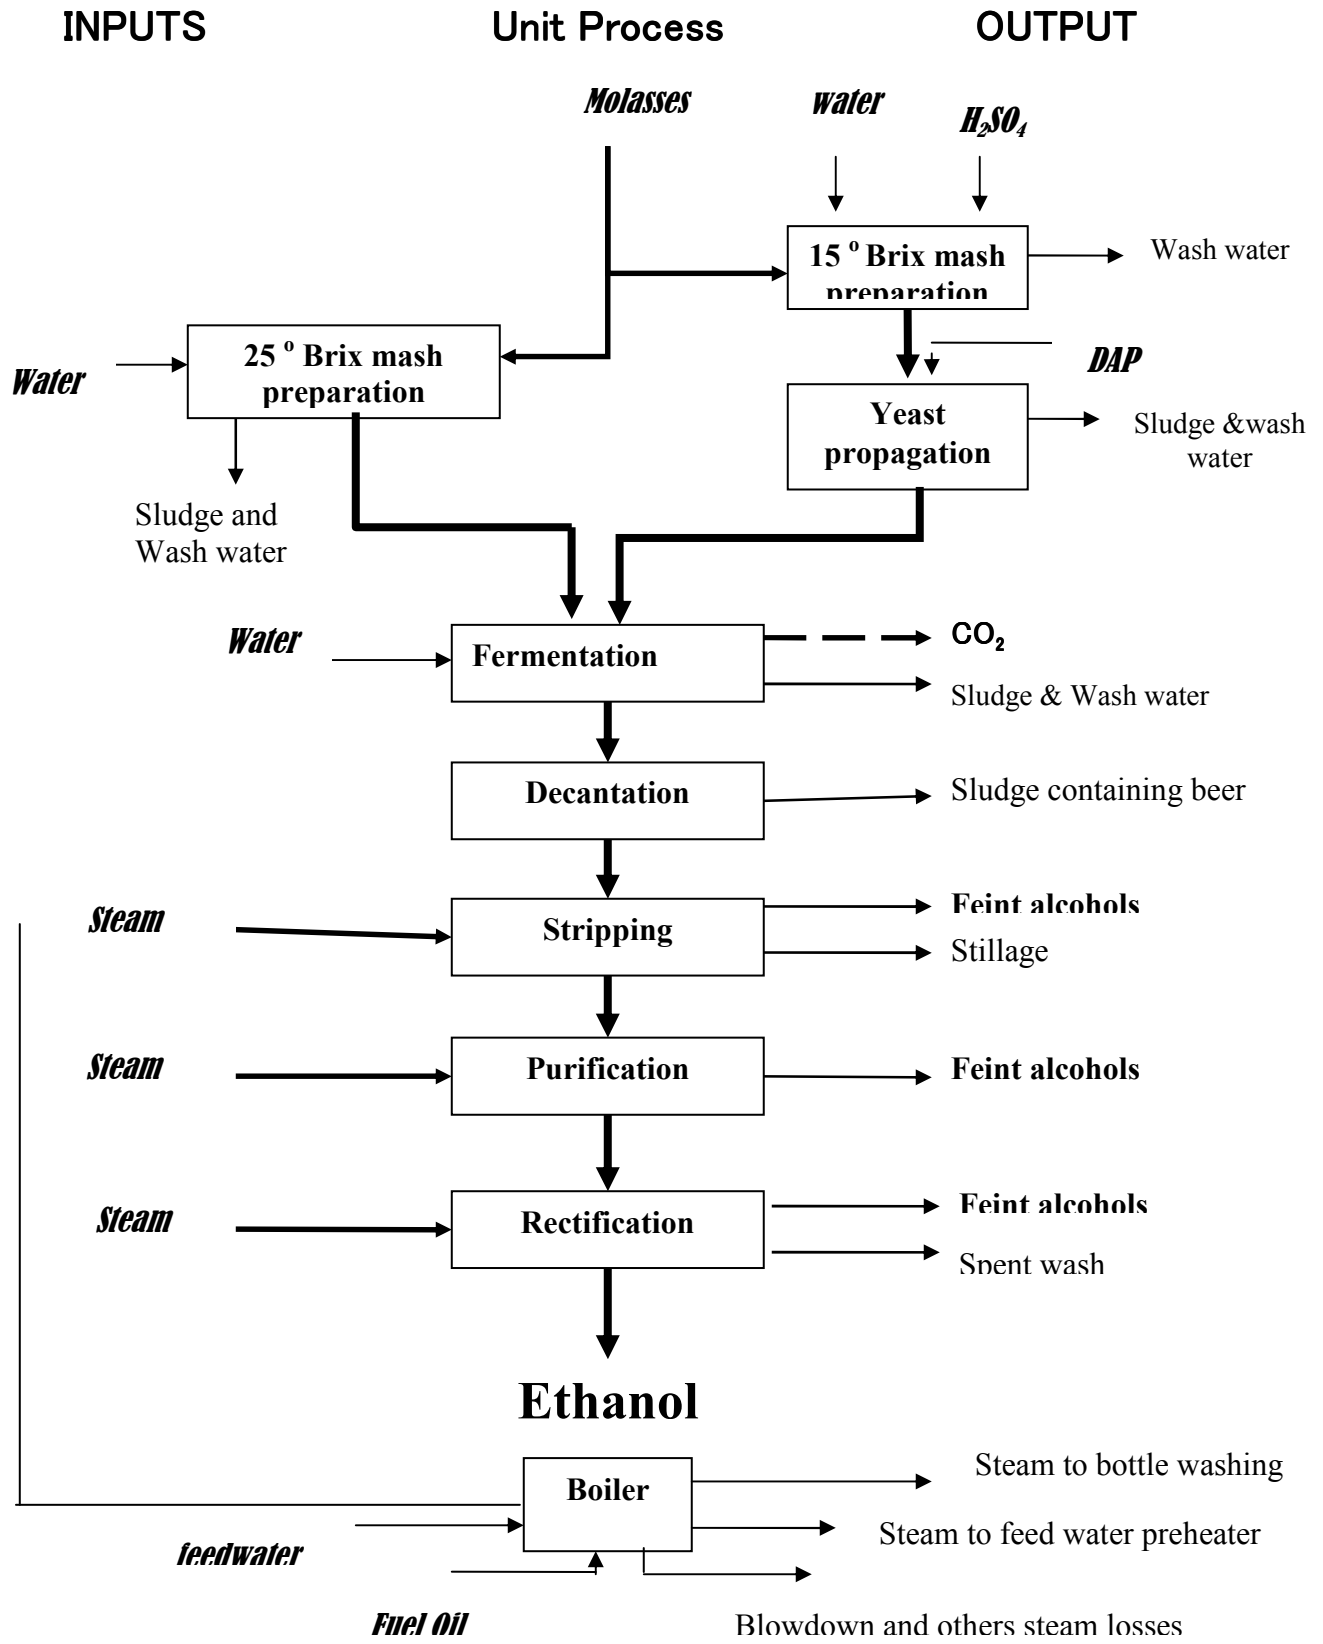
INPUTS Unit Process OUTPUT

Molasses

Water

$H_2SO_4$

15 º Brix mash preparation

Wash water

25 º Brix mash preparation

Water

DAP

Yeast propagation

Sludge &wash water

Sludge and Wash water

Water

Fermentation

$CO_2$

Sludge & Wash water

Decantation

Sludge containing beer

Steam

Stripping

Feint alcohols

Stillage

Steam

Purification

Feint alcohols

Steam

Rectification

Feint alcohols

Spent wash

Ethanol

Boiler

Steam to bottle washing

Steam to feed water preheater

feedwater

Fuel Oil

Blowdown and others steam losses